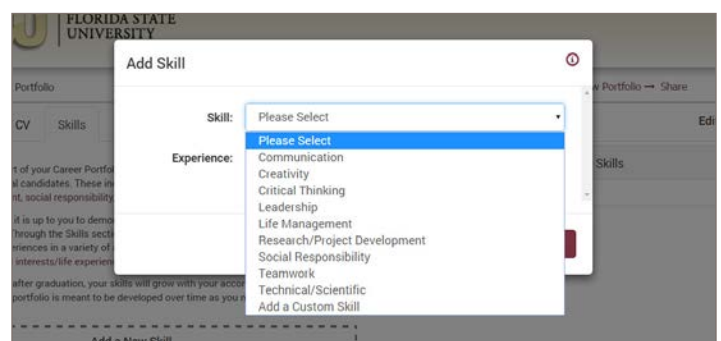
FLORIDA STATE UNIVERSITY

Portfolio

CV Skills

t of your Career Portfol
l candidates. These in
nt, social responsibility

it is up to you to demo
Through the Skills secti
eriences in a variety of
interests/life experien

after graduation, your skills will grow with your acco
portfolio is meant to be developed over time as you n

Add a New Skill

w Portfolio → Share

Edi

Skills

Add Skill

Skill: Please Select

Experience:

Please Select
Communication
Creativity
Critical Thinking
Leadership
Life Management
Research/Project Development
Social Responsibility
Teamwork
Technical/Scientific
Add a Custom Skill